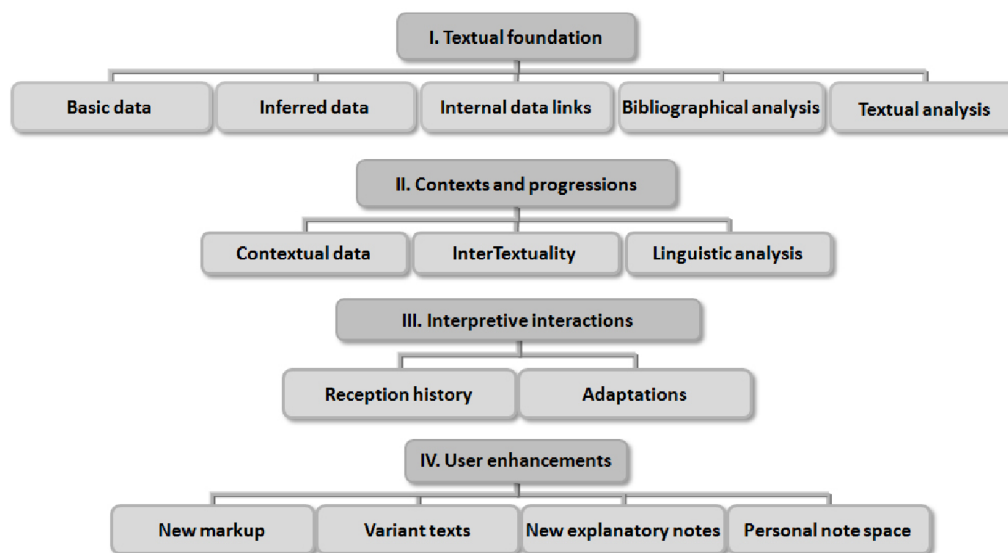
I. Textual foundation

Basic data

Inferred data

Internal data links

Bibliographical analysis

Textual analysis

II. Contexts and progressions

Contextual data

InterTextuality

Linguistic analysis

III. Interpretive interactions

Reception history

Adaptations

IV. User enhancements

New markup

Variant texts

New explanatory notes

Personal note space